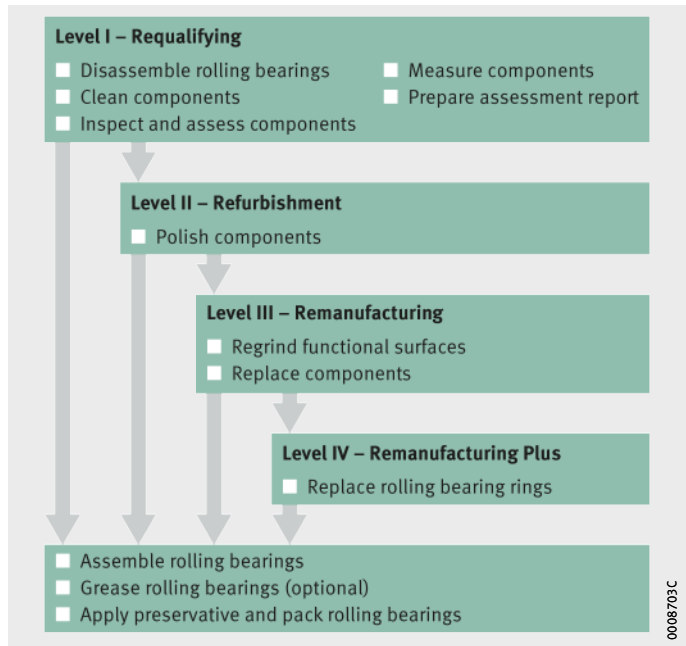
Level I – Requalifying

Disassemble rolling bearings
Clean components
Inspect and assess components

Measure components
Prepare assessment report

Level II – Refurbishment

Polish components

Level III – Remanufacturing

Regrind functional surfaces
Replace components

Level IV – Remanufacturing Plus

Replace rolling bearing rings

Assemble rolling bearings
Grease rolling bearings (optional)
Apply preservative and pack rolling bearings

0008703C